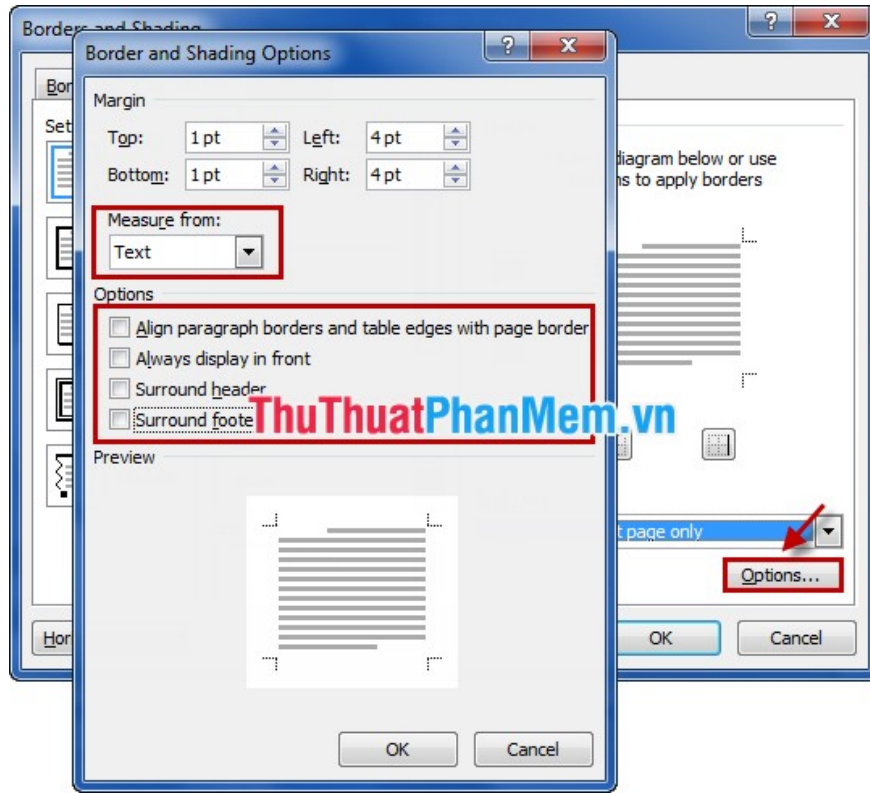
Borders and Shading
Bor
Set
diagram below or use
ns to apply borders
t page only
Options...
Hor
OK
Cancel

Border and Shading Options
Margin
Top: 1 pt
Left: 4 pt
Bottom: 1 pt
Right: 4 pt
Measure from:
Text
Options
Align paragraph borders and table edges with page border
Always display in front
Surround header
Surround foote
ThuThuatPhanMem.vn
Preview
OK
Cancel